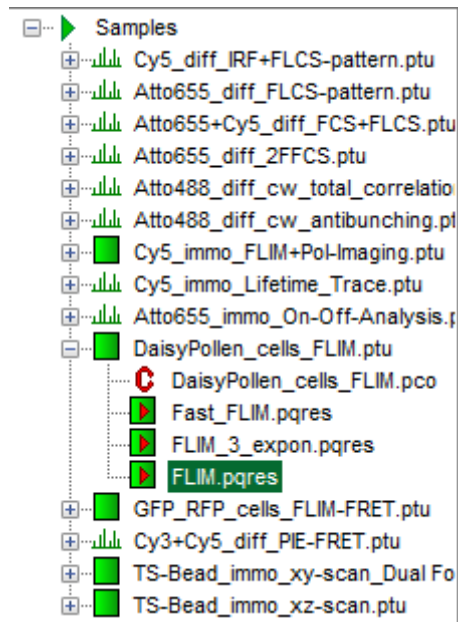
Samples
Cy5_diff_IRF+FLCS-pattern.ptu
Atto655_diff_FLCS-pattern.ptu
Atto655+Cy5_diff_FCS+FLCS.ptu
Atto655_diff_2FFCS.ptu
Atto488_diff_cw_total_correlation
Atto488_diff_cw_antibunching.pt
Cy5_immo_FLIM+Pol-Imaging.ptu
Cy5_immo_Lifetime_Trace.ptu
Atto655_immo_On-Off-Analysis.
DaisyPollen_cells_FLIM.ptu
DaisyPollen_cells_FLIM.pco
Fast_FLIM.pqres
FLIM_3_expon.pqres
FLIM.pqres
GFP_RFP_cells_FLIM-FRET.ptu
Cy3+Cy5_diff_PIE-FRET.ptu
TS-Bead_immo_xy-scan_Dual Fo
TS-Bead_immo_xz-scan.ptu